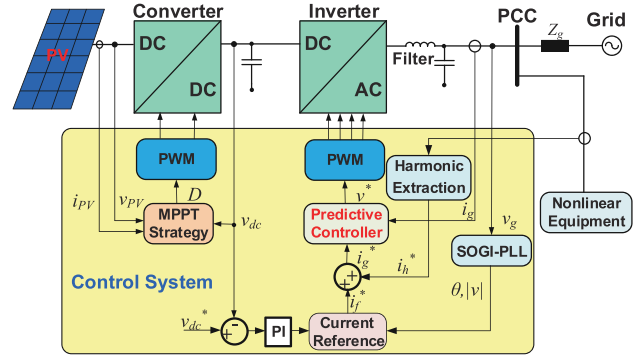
PV

Converter

DC

DC

Inverter

DC

AC

Filter

PCC

$Z_g$

Grid

PWM

PWM

Harmonic Extraction

Nonlinear Equipment

$i_{PV}$

$v_{PV}$

$D$

MPPT Strategy

$v_{dc}$

$v^*$

Predictive Controller

$i_g$

$v_g$

SOGI-PLL

$i_g^*$

$i_h^*$

+

+

$i_f^*$

$\theta, |v|$

Control System

$v_{dc}^*$

-

+

PI

Current Reference